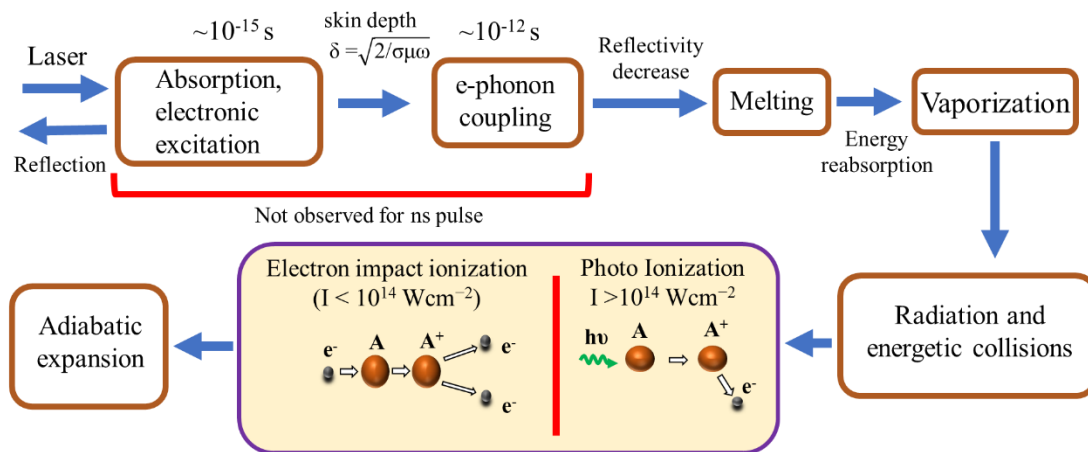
$\sim 10^{-15}$ s

skin depth $\delta = \sqrt{2/\sigma\mu\omega}$

$\sim 10^{-12}$ s

Laser

Absorption, electronic excitation

e-phonon coupling

Reflectivity decrease

Melting

Vaporization

Reflection

Energy reabsorption

Not observed for ns pulse

Adiabatic expansion

Electron impact ionization ($I < 10^{14}$ Wcm$^{-2}$)

e$^-$ A A$^+$ e$^-$ e$^-$

Photo Ionization $I > 10^{14}$ Wcm$^{-2}$

h$\upsilon$ A A$^+$ e$^-$

Radiation and energetic collisions